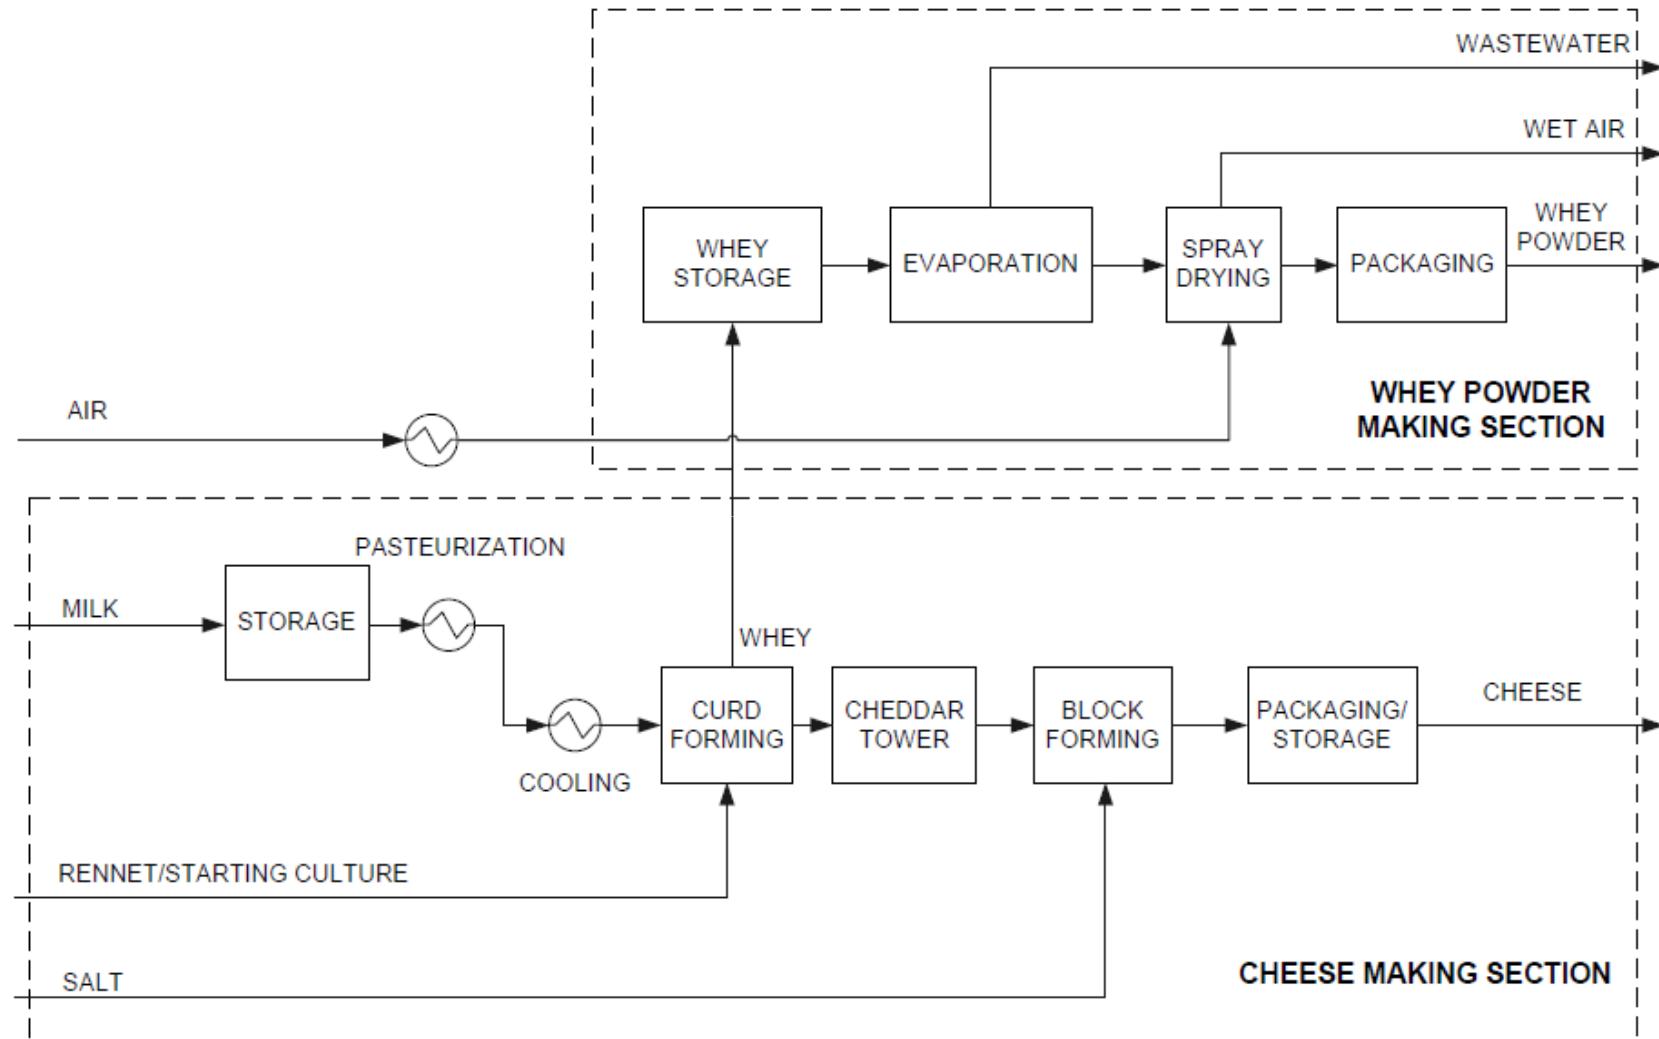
WASTEWATER

WET AIR

WHEY STORAGE

EVAPORATION

SPRAY DRYING

PACKAGING

WHEY POWDER

AIR

WHEY POWDER MAKING SECTION

PASTEURIZATION

MILK

STORAGE

WHEY

CURD FORMING

CHEDDAR TOWER

BLOCK FORMING

PACKAGING/ STORAGE

CHEESE

COOLING

RENNET/STARTING CULTURE

SALT

CHEESE MAKING SECTION